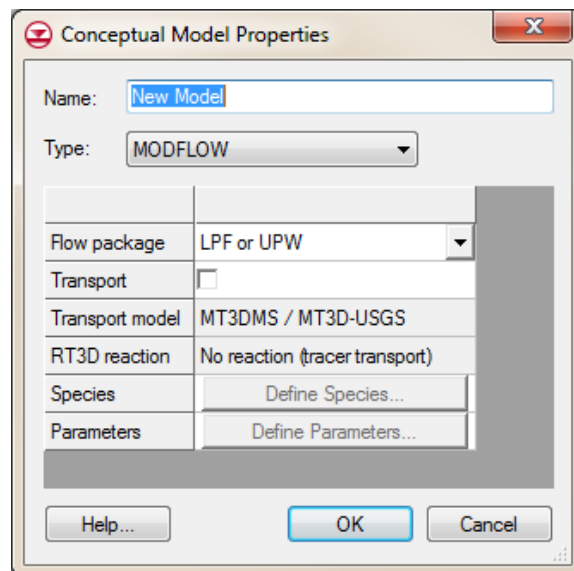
Conceptual Model Properties

Name: New Model

Type: MODFLOW

| | |
|---|---|
| Flow package | LPF or UPW |
| Transport | |
| Transport model | MT3DMS / MT3D-USGS |
| RT3D reaction | No reaction (tracer transport) |
| Species | Define Species... |
| Parameters | Define Parameters... |

Help...
OK
Cancel